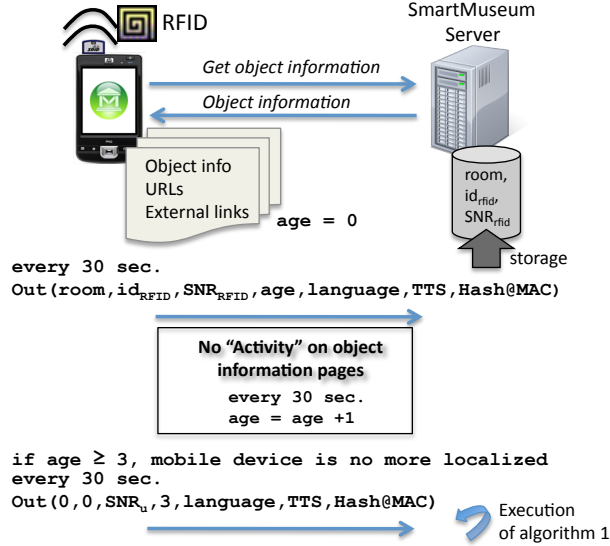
RFID

SmartMuseum Server

Get object information

Object information

Object info
URLs
External links

age = 0

room, id$_{rfid}$, SNR$_{rfid}$

storage

every 30 sec.
Out(room,id$_{RFID}$,SNR$_{RFID}$,age,language,TTS,Hash@MAC)

No “Activity” on object information pages
every 30 sec.
age = age +1

if age ≥ 3, mobile device is no more localized
every 30 sec.
Out(0,0,SNR$_{u}$,3,language,TTS,Hash@MAC)

Execution of algorithm 1